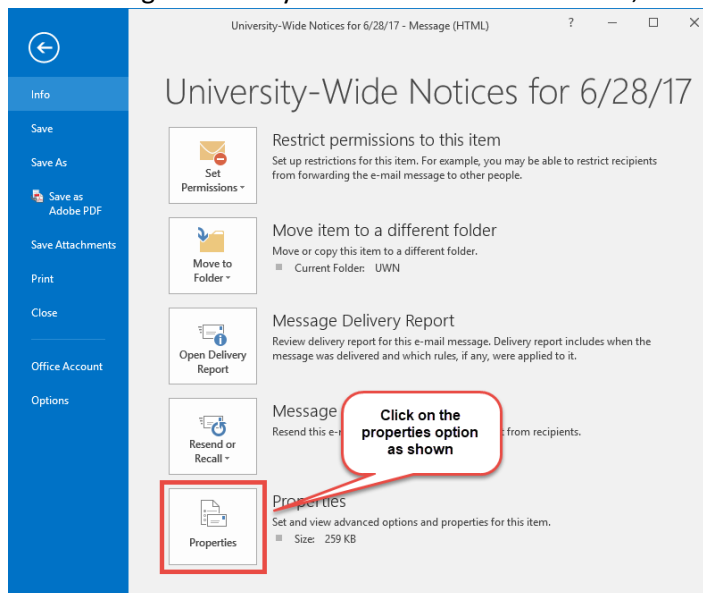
University-Wide Notices for 6/28/17 - Message (HTML) ? — ☐ ✕

Info

Save

Save As

Save as Adobe PDF

Save Attachments

Print

Close

Office Account

Options

University-Wide Notices for 6/28/17

Set Permissions ▾

Restrict permissions to this item
Set up restrictions for this item. For example, you may be able to restrict recipients from forwarding the e-mail message to other people.

Move to Folder ▾

Move item to a different folder
Move or copy this item to a different folder.
Current Folder: UWN

Open Delivery Report

Message Delivery Report
Review delivery report for this e-mail message. Delivery report includes when the message was delivered and which rules, if any, were applied to it.

Resend or Recall ▾

Message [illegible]
Resend this e-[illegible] from recipients.

Click on the properties option as shown

Properties

Properties
Set and view advanced options and properties for this item.
Size: 259 KB